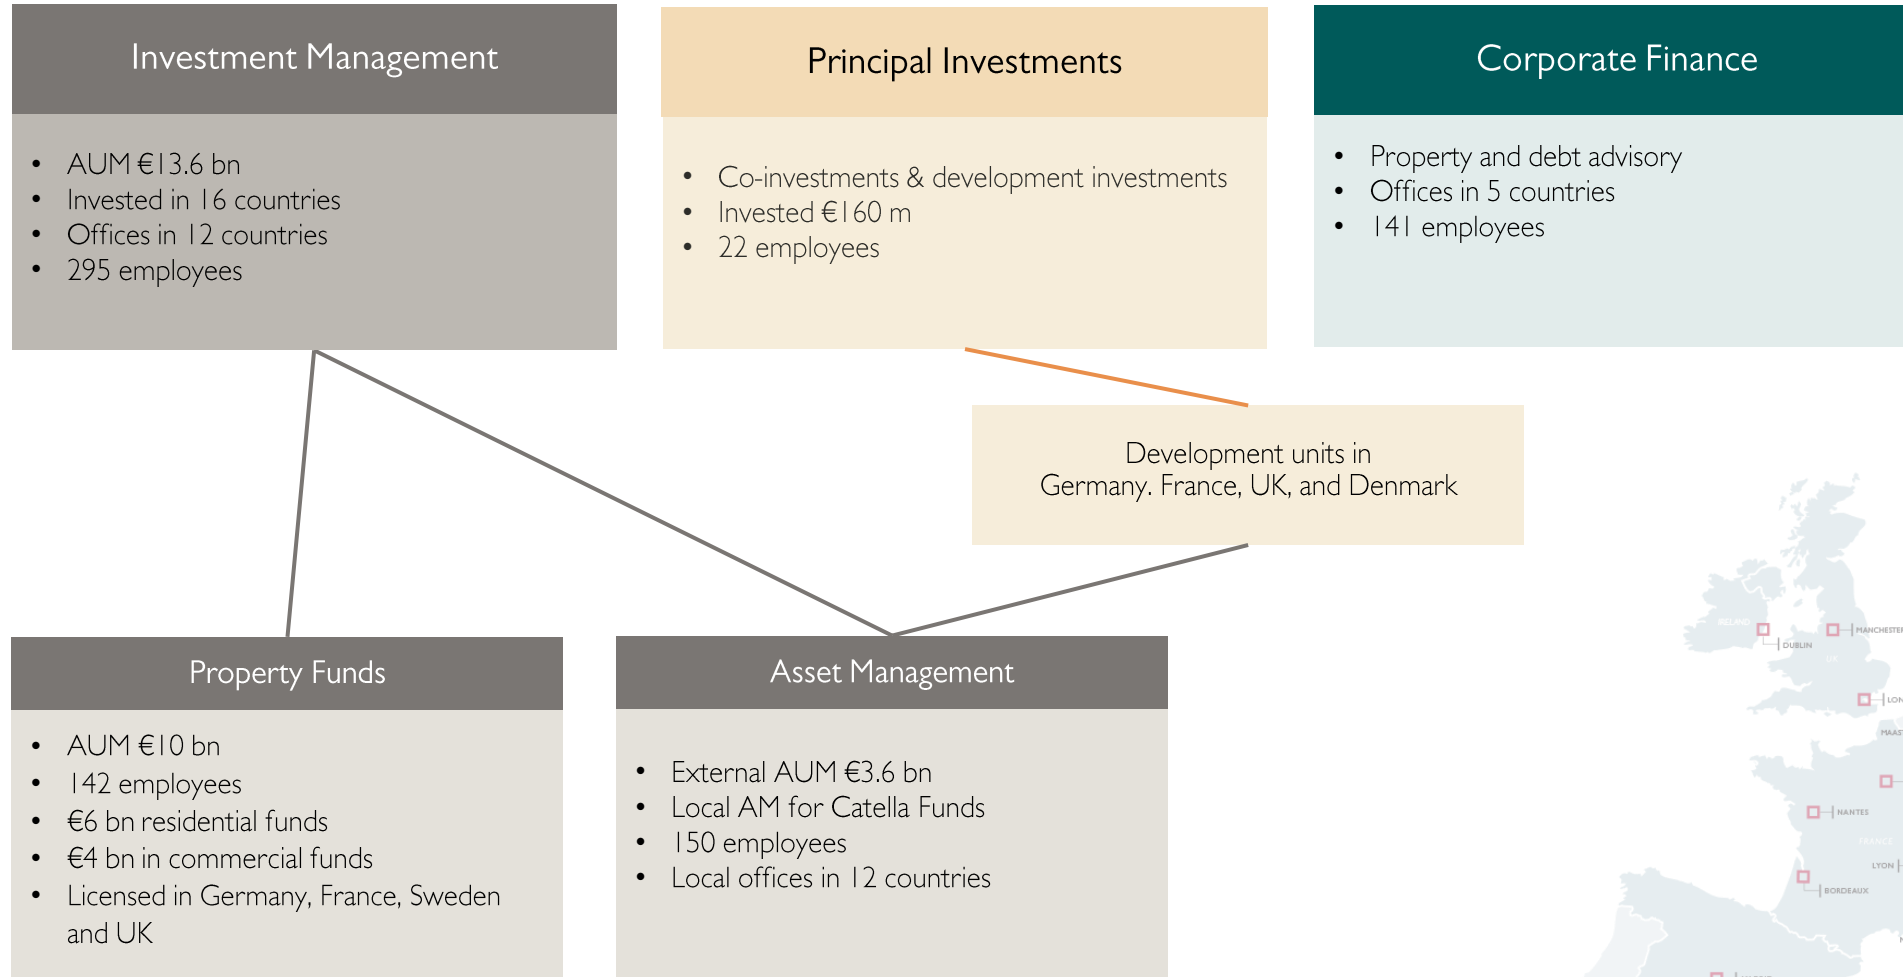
Investment Management

- AUM €13.6 bn
- Invested in 16 countries
- Offices in 12 countries
- 295 employees

Principal Investments

- Co-investments & development investments
- Invested €160 m
- 22 employees

Corporate Finance

- Property and debt advisory
- Offices in 5 countries
- 141 employees

Development units in Germany. France, UK, and Denmark

Property Funds

- AUM €10 bn
- 142 employees
- €6 bn residential funds
- €4 bn in commercial funds
- Licensed in Germany, France, Sweden and UK

Asset Management

- External AUM €3.6 bn
- Local AM for Catella Funds
- 150 employees
- Local offices in 12 countries

IRELAND DUBLIN MANCHESTER UK LON MAAS NANTES FRANCE LYON BORDEAUX